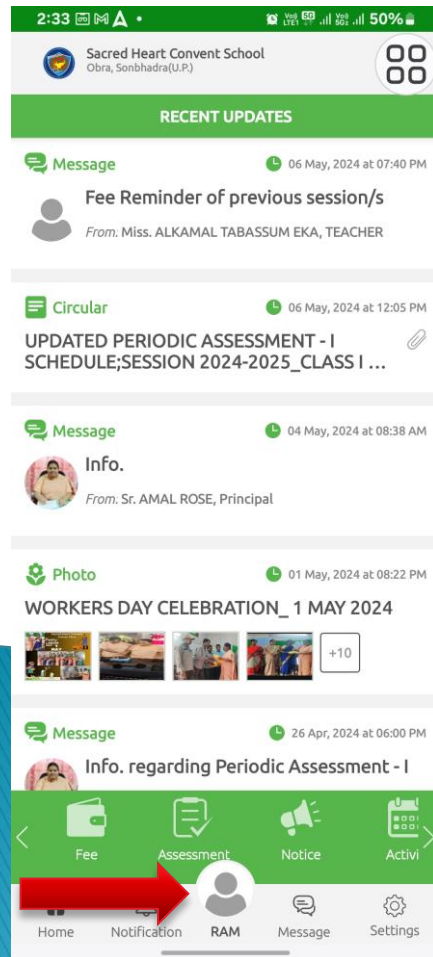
2:33 50%

Sacred Heart Convent School
Obra, Sonbhadra(U.P.)

RECENT UPDATES

Message
06 May, 2024 at 07:40 PM
Fee Reminder of previous session/s
From. Miss. ALKAMAL TABASSUM EKA, TEACHER

Circular
06 May, 2024 at 12:05 PM
UPDATED PERIODIC ASSESSMENT - I SCHEDULE;SESSION 2024-2025_CLASS I ...

Message
04 May, 2024 at 08:38 AM
Info.
From. Sr. AMAL ROSE, Principal

Photo
01 May, 2024 at 08:22 PM
WORKERS DAY CELEBRATION_ 1 MAY 2024
+10

Message
26 Apr, 2024 at 06:00 PM
Info. regarding Periodic Assessment - I

Fee
Assessment
Notice
Activi

Home
Notification
RAM
Message
Settings